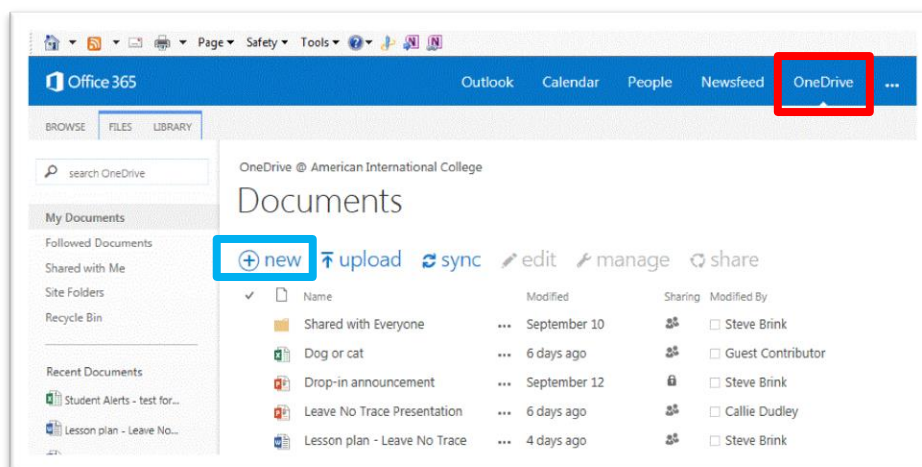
Page ▾ Safety ▾ Tools ▾

Office 365

Outlook Calendar People Newsfeed OneDrive ...

BROWSE FILES LIBRARY

search OneDrive

My Documents
Followed Documents
Shared with Me
Site Folders
Recycle Bin

Recent Documents
Student Alerts - test for...
Lesson plan - Leave No...

OneDrive @ American International College

Documents

new upload sync edit manage share

| ✓ | | Name | | Modified | Sharing | Modified By |
|---|---|---|---|---|---|---|
| | | Shared with Everyone | ... | September 10 | | Steve Brink |
| | | Dog or cat | ... | 6 days ago | | Guest Contributor |
| | | Drop-in announcement | ... | September 12 | | Steve Brink |
| | | Leave No Trace Presentation | ... | 6 days ago | | Callie Dudley |
| | | Lesson plan - Leave No Trace | ... | 4 days ago | | Steve Brink |